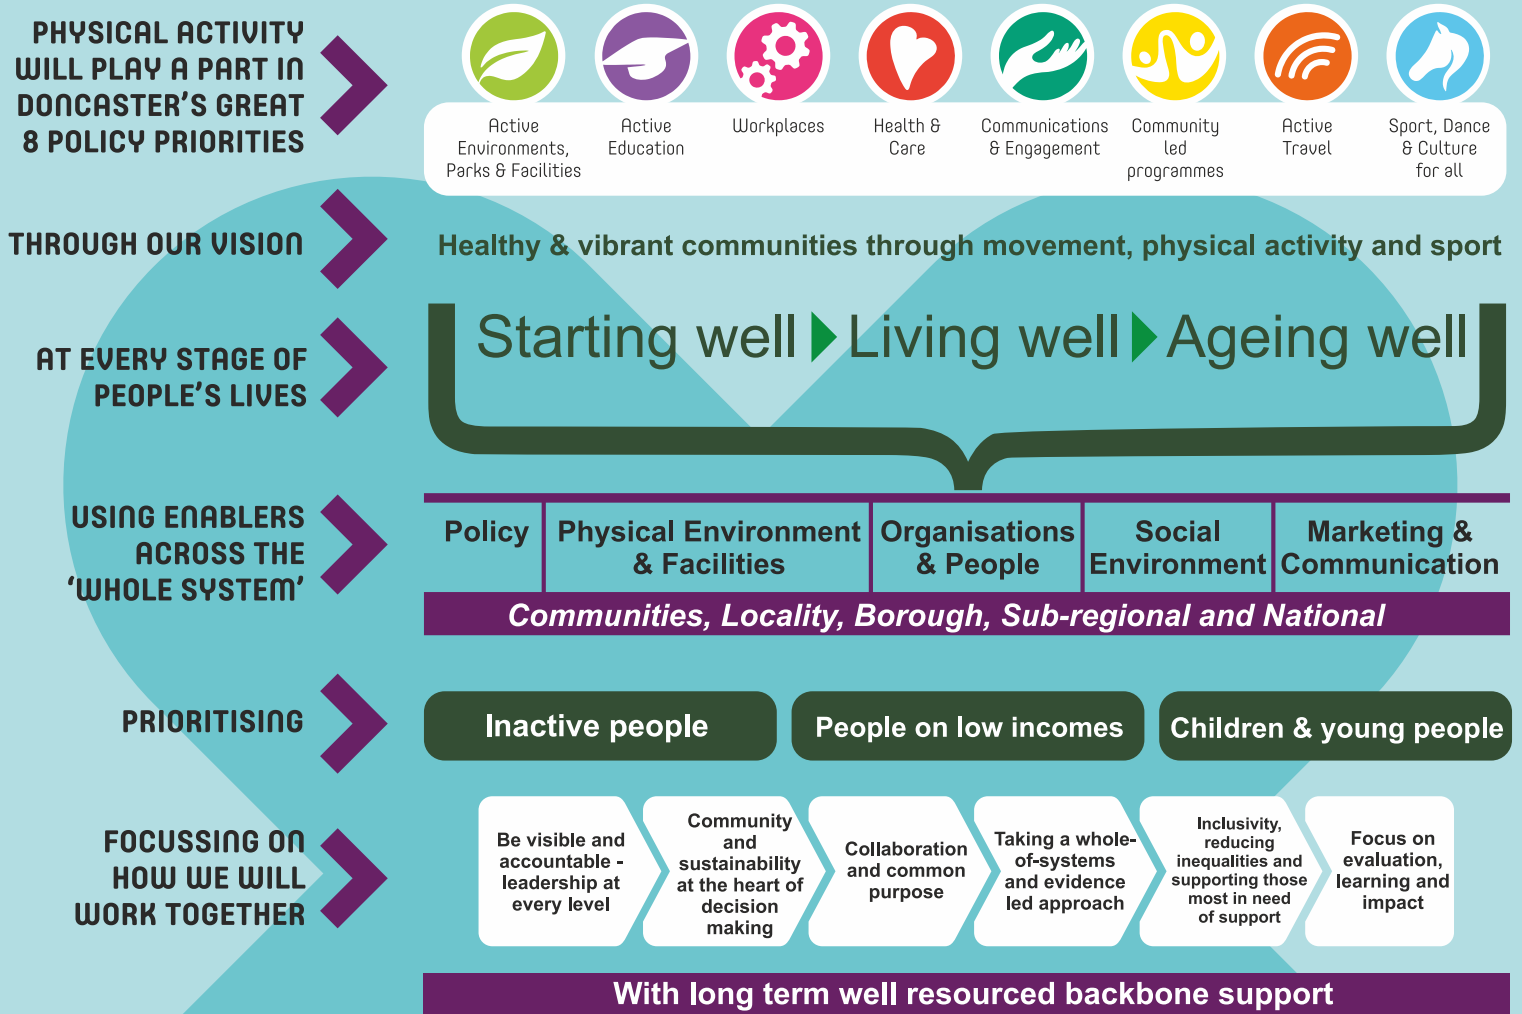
PHYSICAL ACTIVITY WILL PLAY A PART IN DONCASTER'S GREAT 8 POLICY PRIORITIES

Active Environments, Parks & Facilities

Active Education

Workplaces

Health & Care

Communications & Engagement

Community led programmes

Active Travel

Sport, Dance & Culture for all

THROUGH OUR VISION

Healthy & vibrant communities through movement, physical activity and sport

AT EVERY STAGE OF PEOPLE'S LIVES

Starting well Living well Ageing well

USING ENABLERS ACROSS THE 'WHOLE SYSTEM'

| Policy | Physical Environment & Facilities | Organisations & People | Social Environment | Marketing & Communication |
|---|---|---|---|---|

Communities, Locality, Borough, Sub-regional and National

PRIORITISING

Inactive people

People on low incomes

Children & young people

FOCUSSING ON HOW WE WILL WORK TOGETHER

Be visible and accountable - leadership at every level

Community and sustainability at the heart of decision making

Collaboration and common purpose

Taking a whole-of-systems and evidence led approach

Inclusivity, reducing inequalities and supporting those most in need of support

Focus on evaluation, learning and impact

With long term well resourced backbone support